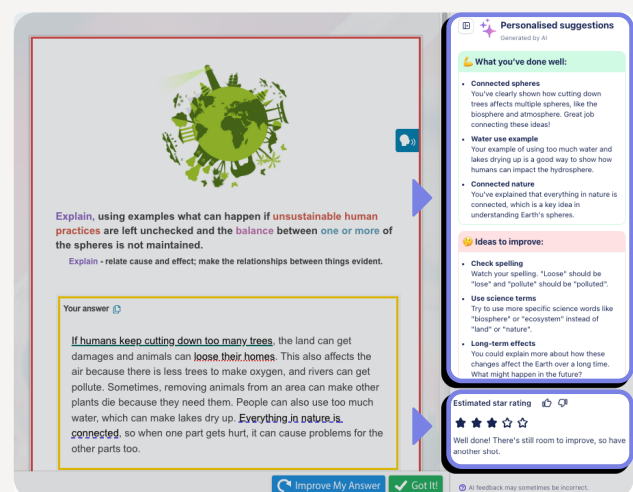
Explain, using examples what can happen if unsustainable human practices are left unchecked and the balance between one or more of the spheres is not maintained.

Explain - relate cause and effect; make the relationships between things evident.

Your answer

If humans keep cutting down too many trees, the land can get damages and animals can loose their homes. This also affects the air because there is less trees to make oxygen, and rivers can get pollute. Sometimes, removing animals from an area can make other plants die because they need them. People can also use too much water, which can make lakes dry up. Everything in nature is connected, so when one part gets hurt, it can cause problems for the other parts too.

Improve My Answer

Got It!

Personalised suggestions
Generated by AI

💪 What you've done well:

- Connected spheres
You've clearly shown how cutting down trees affects multiple spheres, like the biosphere and atmosphere. Great job connecting these ideas!
- Water use example
Your example of using too much water and lakes drying up is a good way to show how humans can impact the hydrosphere.
- Connected nature
You've explained that everything in nature is connected, which is a key idea in understanding Earth's spheres.

🤔 Ideas to improve:

- Check spelling
Watch your spelling. "Loose" should be "lose" and "pollute" should be "polluted".
- Use science terms
Try to use more specific science words like "biosphere" or "ecosystem" instead of "land" or "nature".
- Long-term effects
You could explain more about how these changes affect the Earth over a long time. What might happen in the future?

Estimated star rating

Well done! There's still room to improve, so have another shot.

AI feedback may sometimes be incorrect.